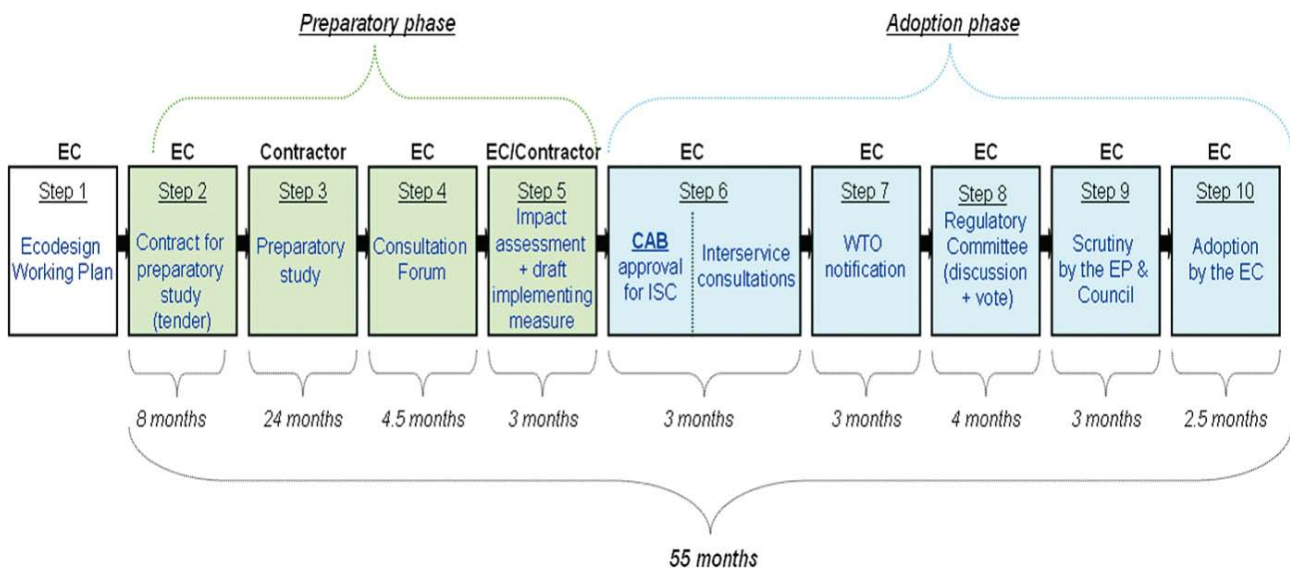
Preparatory phase

Adoption phase

EC
Step 1
Ecodesign Working Plan

EC
Step 2
Contract for preparatory study (tender)

Contractor
Step 3
Preparatory study

EC
Step 4
Consultation Forum

EC/Contractor
Step 5
Impact assessment + draft implementing measure

EC
Step 6
CAB approval for ISC
Interservice consultations

EC
Step 7
WTO notification

EC
Step 8
Regulatory Committee (discussion + vote)

EC
Step 9
Scrutiny by the EP & Council

EC
Step 10
Adoption by the EC

8 months
24 months
4.5 months
3 months
3 months
3 months
4 months
3 months
2.5 months

55 months